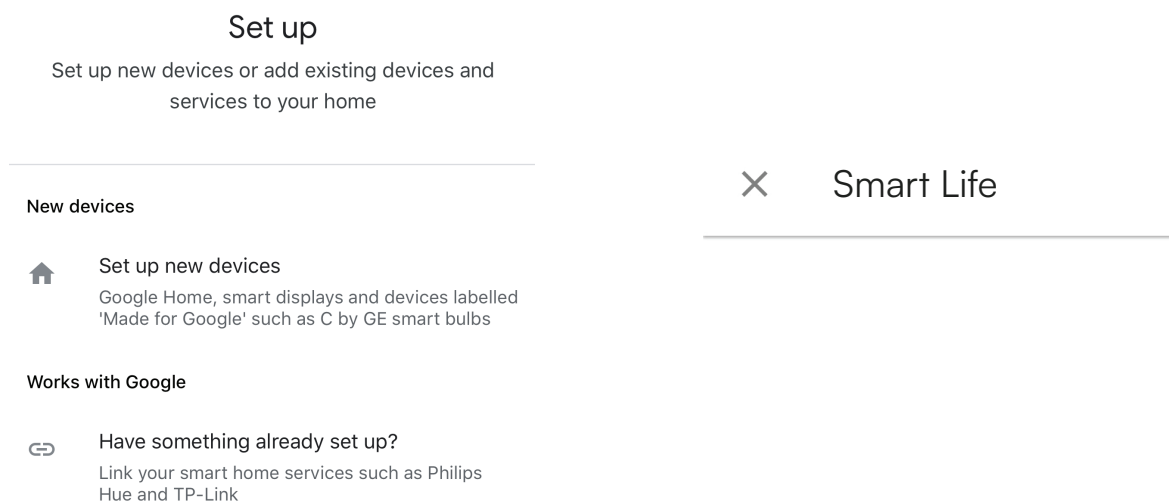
Set up

Set up new devices or add existing devices and services to your home

New devices

Set up new devices

Google Home, smart displays and devices labelled 'Made for Google' such as C by GE smart bulbs

Works with Google

Have something already set up?

Link your smart home services such as Philips Hue and TP-Link

×

Smart Life